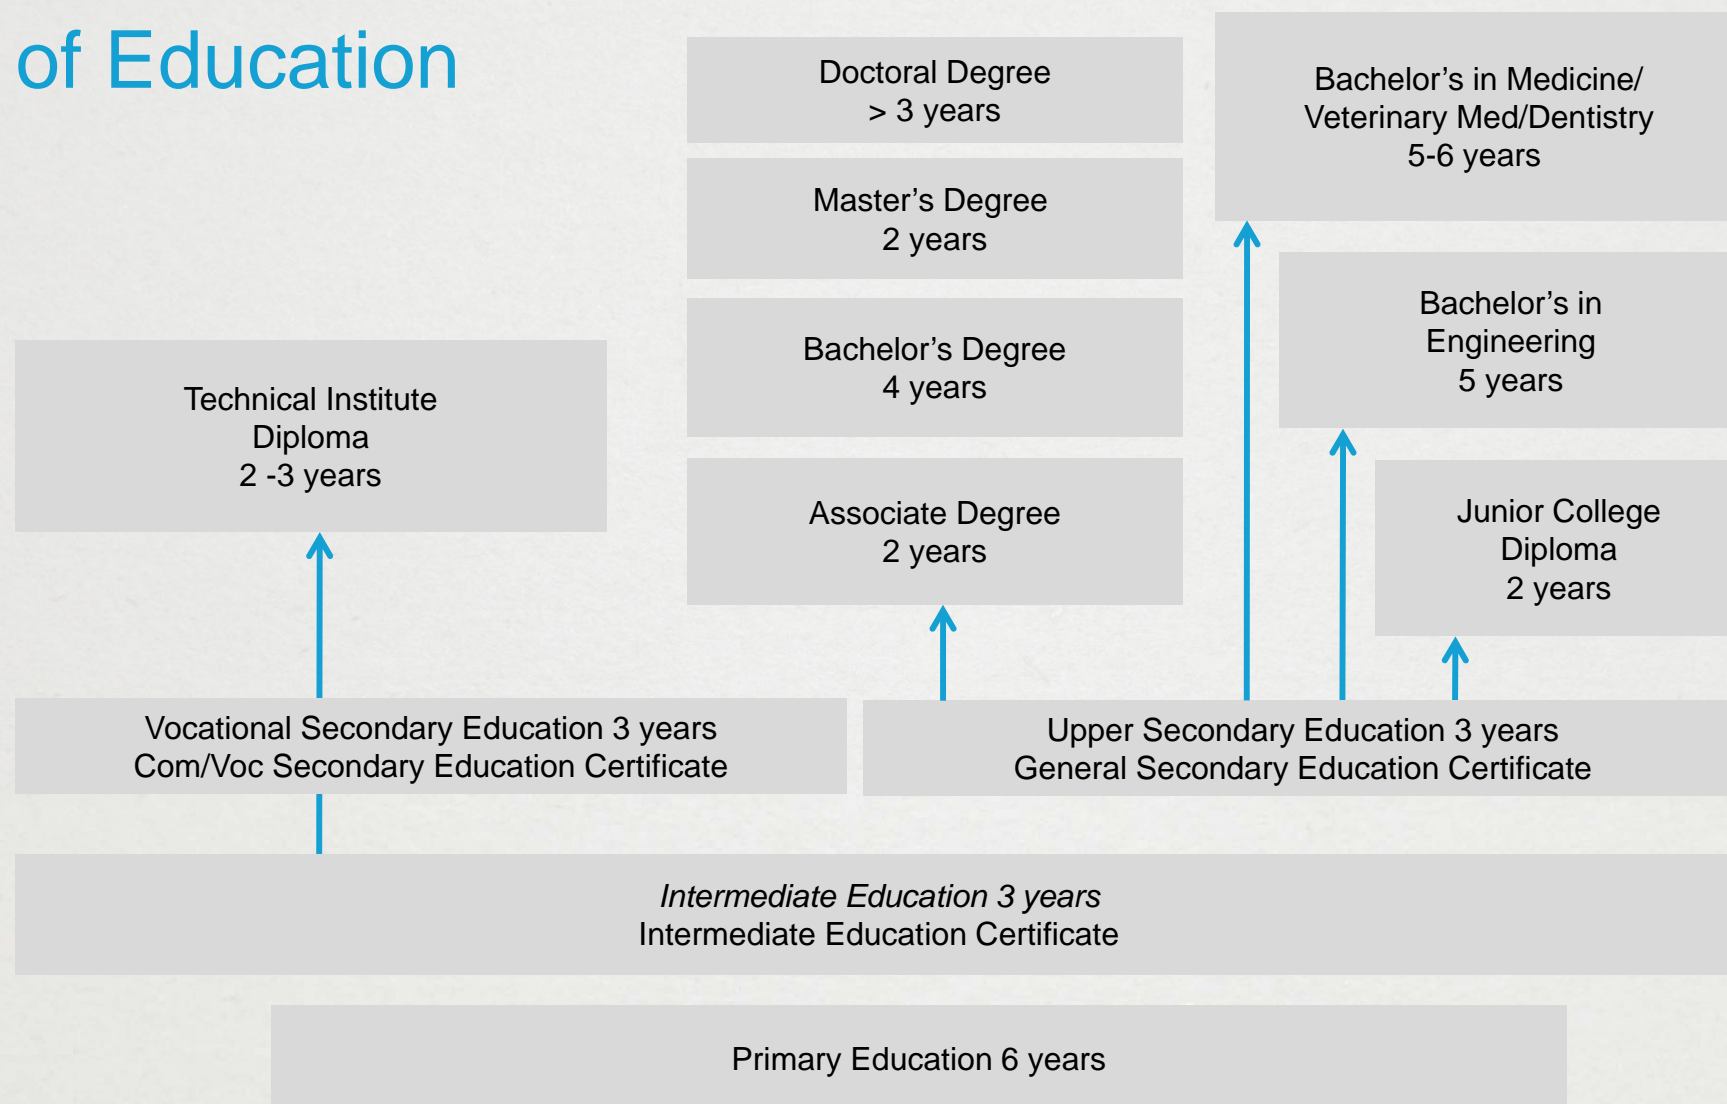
of Education

Doctoral Degree
> 3 years

Bachelor’s in Medicine/
Veterinary Med/Dentistry
5-6 years

Master’s Degree
2 years

Bachelor’s in
Engineering
5 years

Technical Institute
Diploma
2 -3 years

Bachelor’s Degree
4 years

Associate Degree
2 years

Junior College
Diploma
2 years

Vocational Secondary Education 3 years
Com/Voc Secondary Education Certificate

Upper Secondary Education 3 years
General Secondary Education Certificate

*Intermediate Education 3 years*
Intermediate Education Certificate

Primary Education 6 years